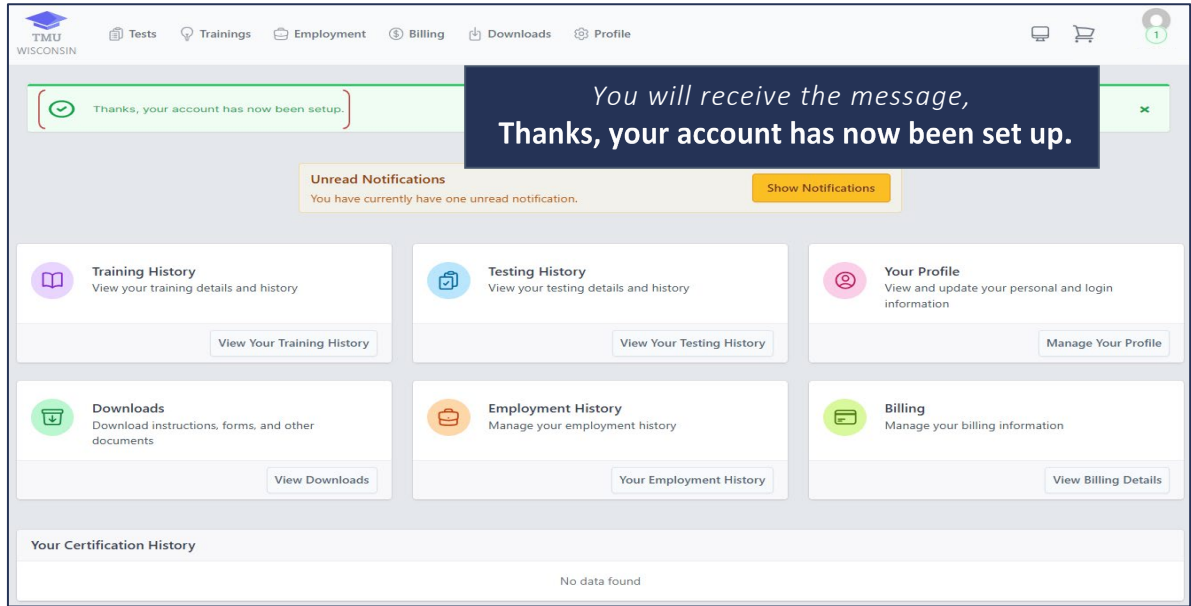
TMU
WISCONSIN

Tests Trainings Employment Billing Downloads Profile

1

Thanks, your account has now been setup.

×

You will receive the message,
Thanks, your account has now been set up.

Unread Notifications
You have currently have one unread notification.

Show Notifications

Training History
View your training details and history

View Your Training History

Testing History
View your testing details and history

View Your Testing History

Your Profile
View and update your personal and login information

Manage Your Profile

Downloads
Download instructions, forms, and other documents

View Downloads

Employment History
Manage your employment history

Your Employment History

Billing
Manage your billing information

View Billing Details

Your Certification History

No data found